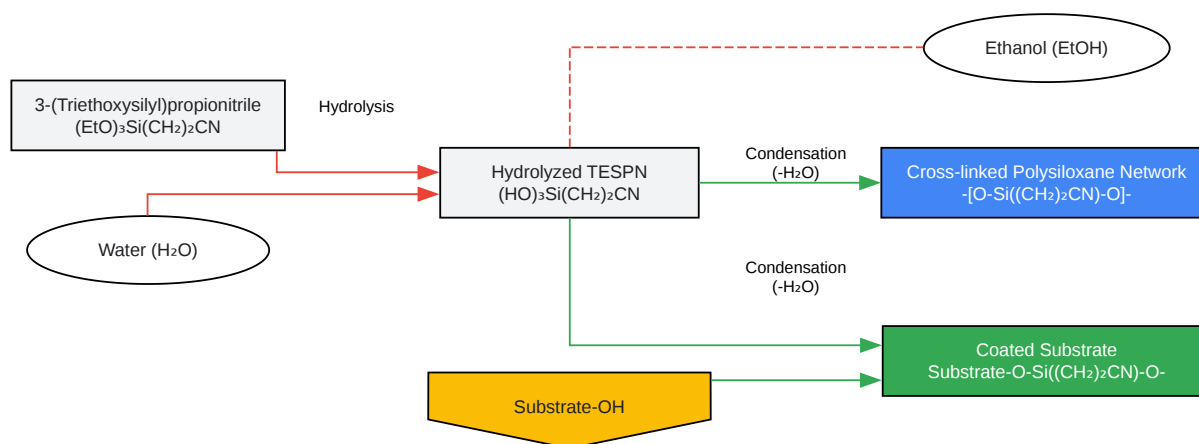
Ethanol (EtOH)

3-(Triethoxysilyl)propionitrile
$(EtO)_3Si(CH_2)_2CN$

Hydrolysis

Hydrolyzed TESPN
$(HO)_3Si(CH_2)_2CN$

Condensation
$(-H_2O)$

Cross-linked Polysiloxane Network
$-[O-Si((CH_2)_2CN)-O]-$

Water $(H_2O)$

Condensation
$(-H_2O)$

Coated Substrate
$Substrate-O-Si((CH_2)_2CN)-O-$

Substrate-OH